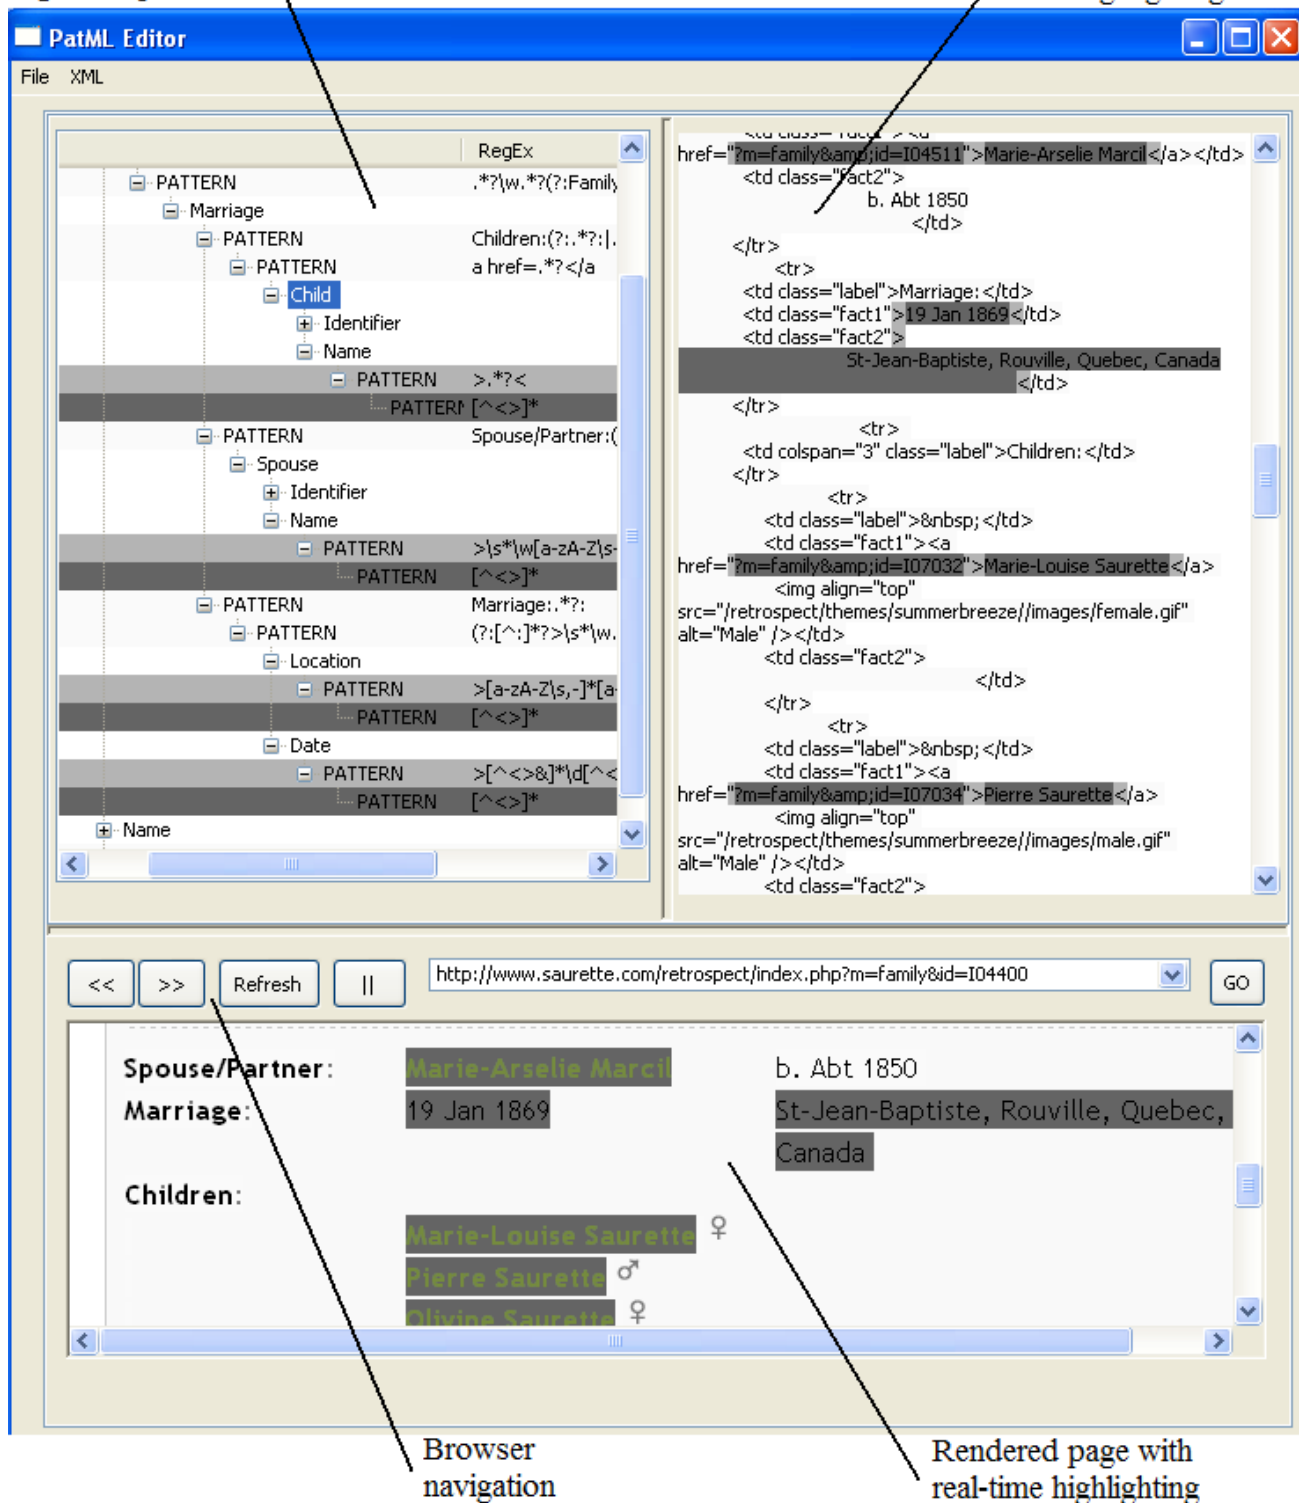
PatML Editor

File XML

RegEx

PATTERN .*?\w.*?(?:Family
Marriage
PATTERN Children:(?:.*?:|.
PATTERN a href=.*?</a
Child
Identifier
Name
PATTERN >.*?<
PATTERN [^<>]*
PATTERN Spouse/Partner:(
Spouse
Identifier
Name
PATTERN >\s*\w[a-zA-Z\s-
PATTERN [^<>]*
PATTERN Marriage:.*?:
PATTERN (?:[^:]*?>\s*\w.
Location
PATTERN >[a-zA-Z\s,-]*[a-
PATTERN [^<>]*
Date
PATTERN >[^<>&]*\d[^<
PATTERN [^<>]*
Name

href="?m=family&amp;id=I04511">Marie-Arselie Marcil</a></td>
<td class="fact2">
b. Abt 1850
</td>
</tr>
<tr>
<td class="label">Marriage:</td>
<td class="fact1">19 Jan 1869</td>
<td class="fact2">
St-Jean-Baptiste, Rouville, Quebec, Canada
</td>
</tr>
<tr>
<td colspan="3" class="label">Children:</td>
</tr>
<tr>
<td class="label">&nbsp;</td>
<td class="fact1"><a
href="?m=family&amp;id=I07032">Marie-Louise Saurette</a>
<img align="top"
src="/retrospect/themes/summerbreeze//images/female.gif"
alt="Male" /></td>
<td class="fact2">
</td>
</tr>
<tr>
<td class="label">&nbsp;</td>
<td class="fact1"><a
href="?m=family&amp;id=I07034">Pierre Saurette</a>
<img align="top"
src="/retrospect/themes/summerbreeze//images/male.gif"
alt="Male" /></td>
<td class="fact2">

<< >> Refresh || http://www.saurette.com/retrospect/index.php?m=family&id=I04400 GO

Spouse/Partner: Marie-Arselie Marcil b. Abt 1850
Marriage: 19 Jan 1869 St-Jean-Baptiste, Rouville, Quebec, Canada

Children:
Marie-Louise Saurette ♀
Pierre Saurette ♂
Olivine Saurette ♀

Browser navigation

Rendered page with real-time highlighting